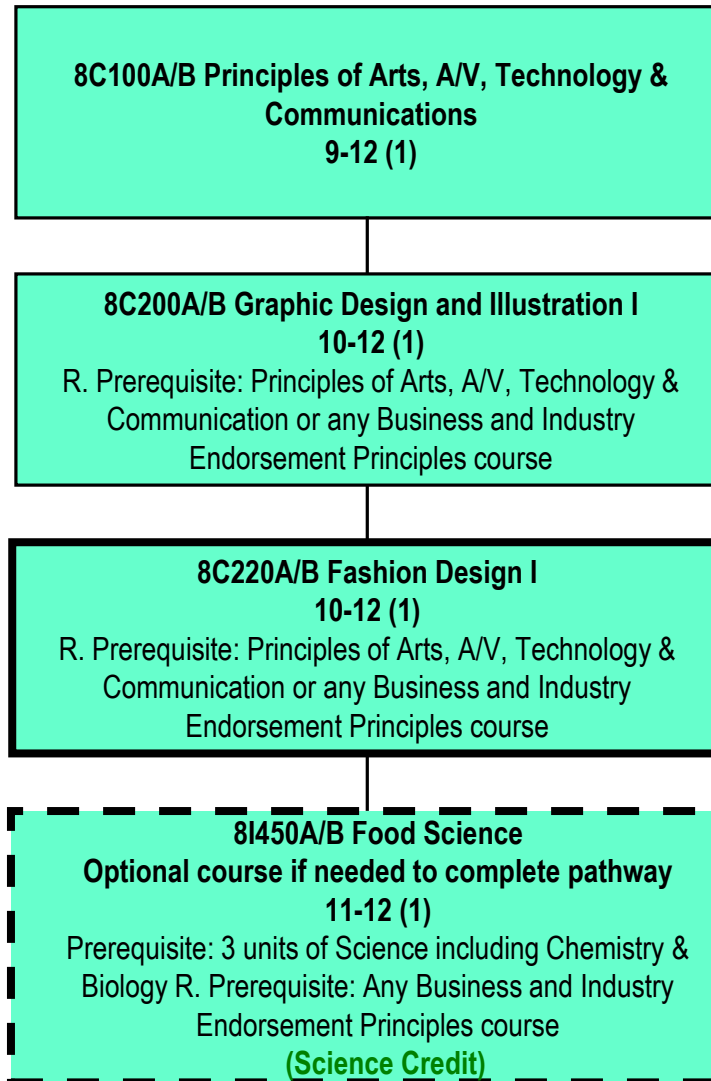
8C100A/B Principles of Arts, A/V, Technology & Communications
9-12 (1)

8C200A/B Graphic Design and Illustration I
10-12 (1)
R. Prerequisite: Principles of Arts, A/V, Technology & Communication or any Business and Industry Endorsement Principles course

8C220A/B Fashion Design I
10-12 (1)
R. Prerequisite: Principles of Arts, A/V, Technology & Communication or any Business and Industry Endorsement Principles course

8I450A/B Food Science
Optional course if needed to complete pathway
11-12 (1)
Prerequisite: 3 units of Science including Chemistry & Biology R. Prerequisite: Any Business and Industry Endorsement Principles course
(Science Credit)